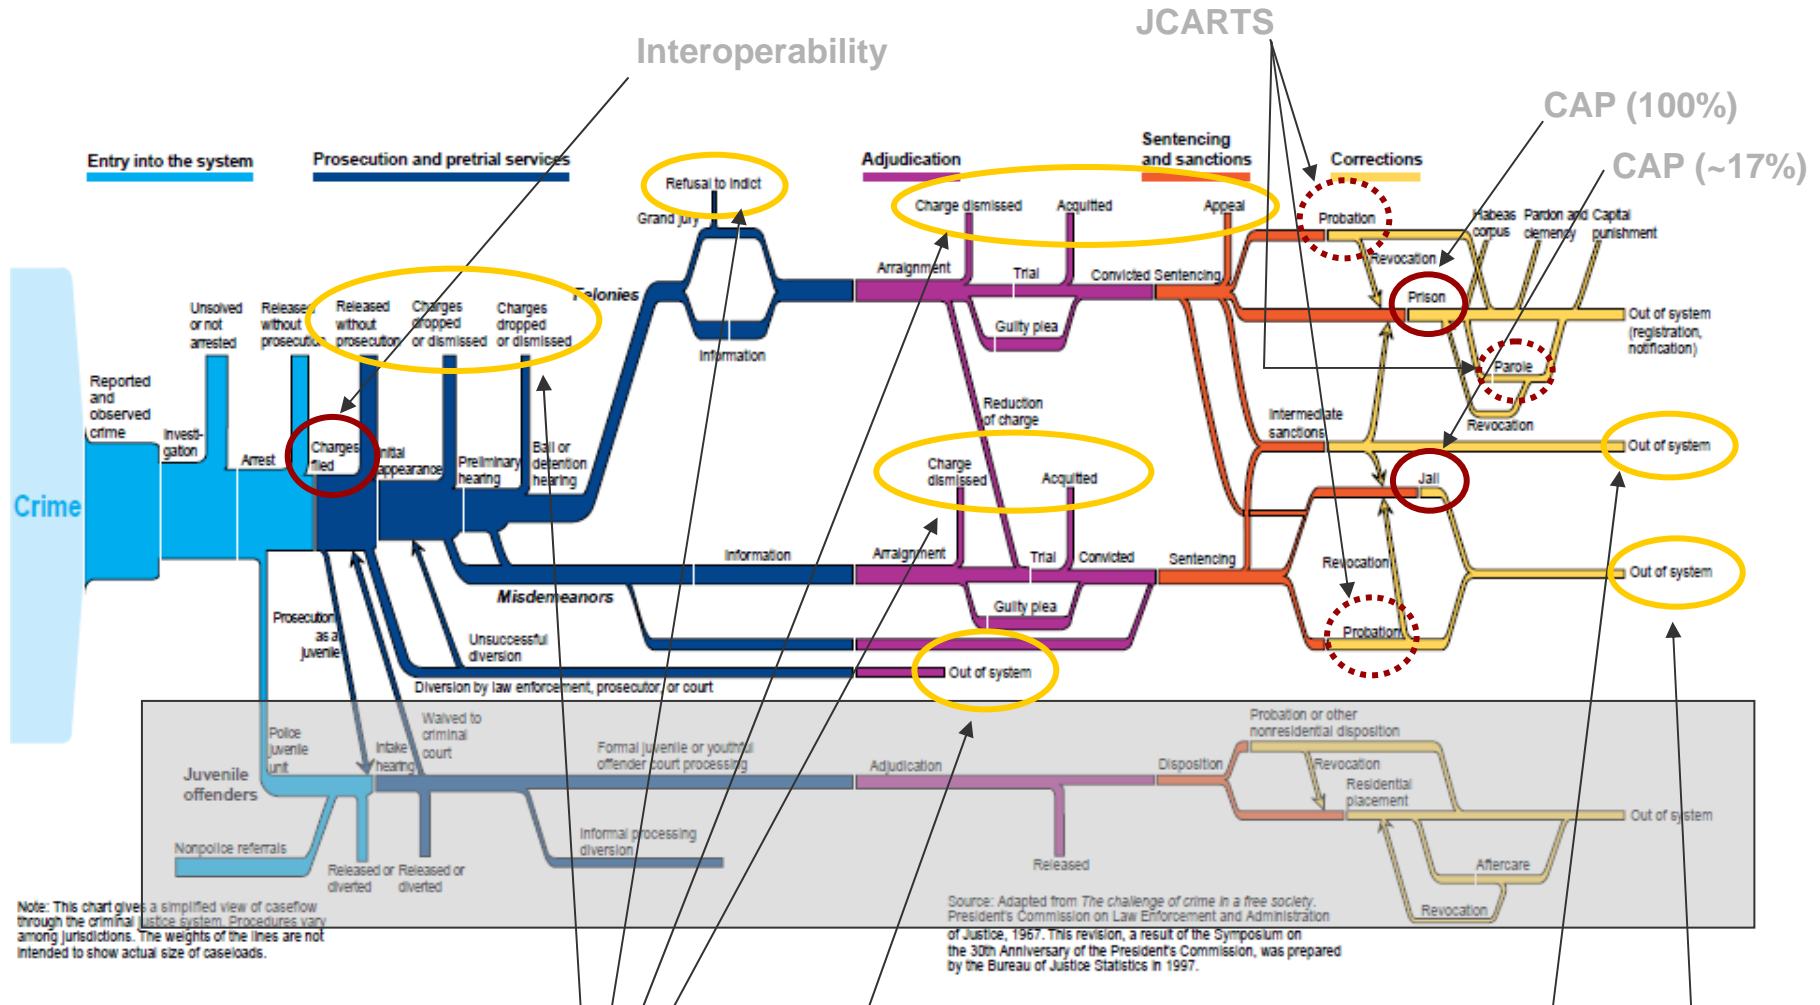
JCARTS

Interoperability

CAP (100%)

CAP (~17%)

Entry into the system

Prosecution and pretrial services

Adjudication

Sentencing and sanctions

Corrections

Refusal to indict

Grand jury

Charge dismissed

Acquitted

Appeal

Probation

Habeas corpus

Pardon and clemency

Capital punishment

Revocation

Prison

Out of system (registration, notification)

Parole

Revocation

Felonies

Arraignment

Trial

Convicted

Sentencing

Guilty plea

Information

Unsolved or not arrested

Released without prosecution

Released without prosecution

Charges dropped or dismissed

Charges dropped or dismissed

Reported and observed crime

Investigation

Arrest

Charges filed

Initial appearance

Preliminary hearing

Bail or detention hearing

Reduction of charge

Intermediate sanctions

Out of system

Jail

Crime

Charge dismissed

Acquitted

Information

Arraignment

Trial

Convicted

Sentencing

Revocation

Out of system

Misdemeanors

Guilty plea

Probation

Prosecution as a juvenile

Unsuccessful diversion

Out of system

Diversion by law enforcement, prosecutor, or court

Police juvenile unit

Intake hearing

Waived to criminal court

Formal juvenile or youthful offender court processing

Adjudication

Disposition

Probation or other nonresidential disposition

Revocation

Residential placement

Out of system

Juvenile offenders

Nonpolice referrals

Released or diverted

Released or diverted

Informal processing diversion

Released

Aftercare

Revocation

Note: This chart gives a simplified view of caseflow through the criminal justice system. Procedures vary among jurisdictions. The weights of the lines are not intended to show actual size of caseloads.

Source: Adapted from The challenge of crime in a free society. President's Commission on Law Enforcement and Administration of Justice, 1967. This revision, a result of the Symposium on the 30th Anniversary of the President's Commission, was prepared by the Bureau of Justice Statistics in 1997.